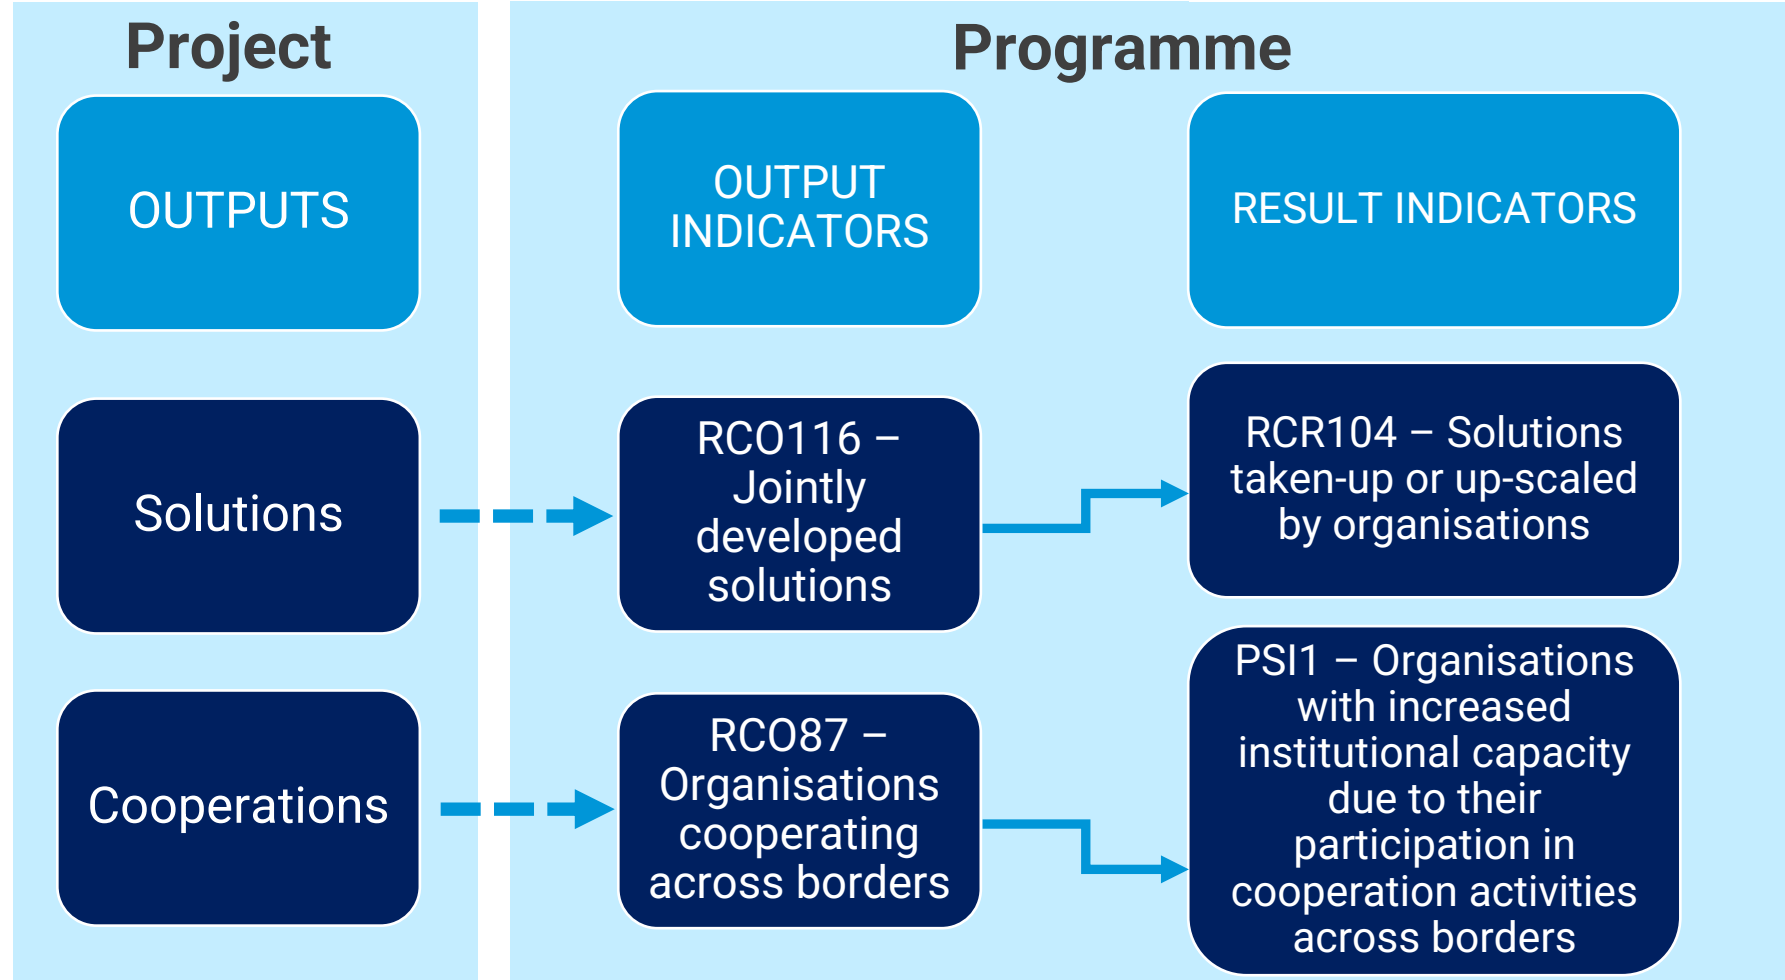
Project

OUTPUTS

Solutions

Cooperations

Programme

OUTPUT INDICATORS

RESULT INDICATORS

RCO116 – Jointly developed solutions

RCR104 – Solutions taken-up or up-scaled by organisations

RCO87 – Organisations cooperating across borders

PSI1 – Organisations with increased institutional capacity due to their participation in cooperation activities across borders